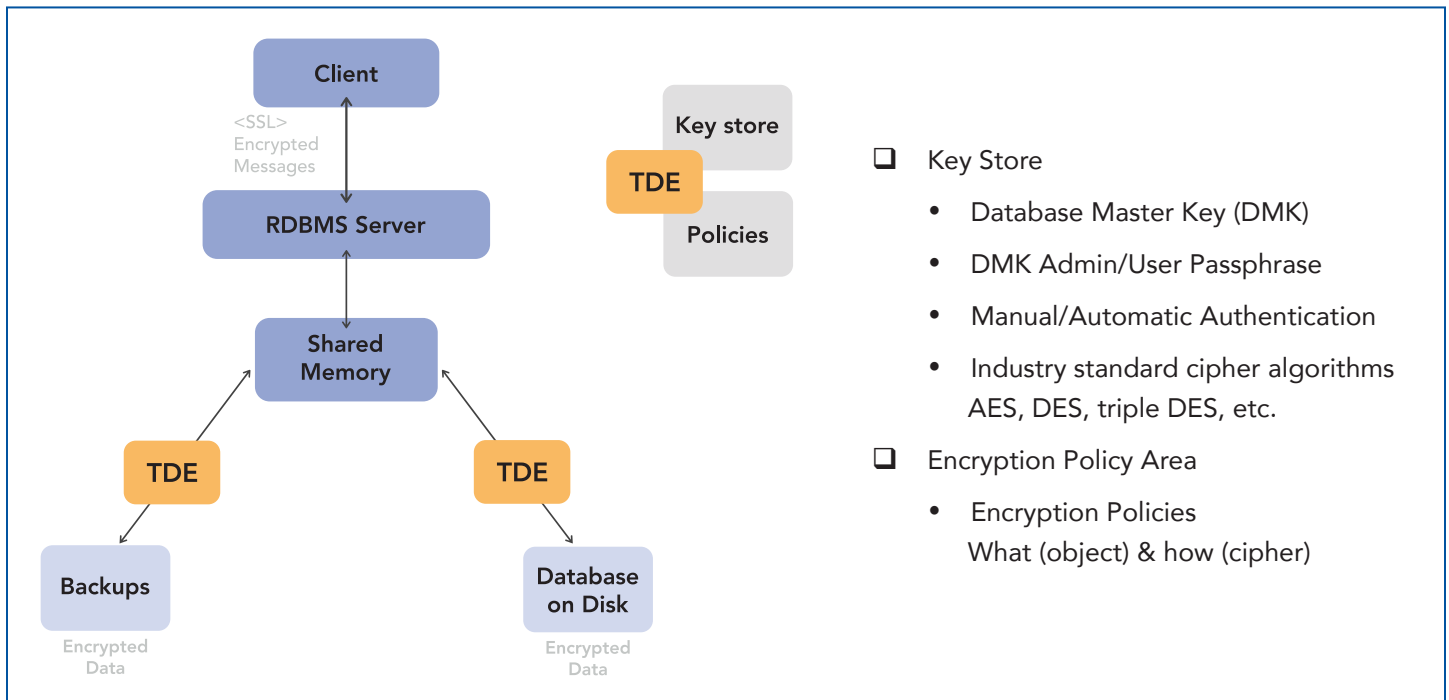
Client

<SSL>
Encrypted
Messages

RDBMS Server

Shared Memory

TDE

TDE

Backups

Encrypted Data

Database on Disk

Encrypted Data

Key store

TDE

Policies

- Key Store
  - Database Master Key (DMK)
  - DMK Admin/User Passphrase
  - Manual/Automatic Authentication
  - Industry standard cipher algorithms AES, DES, triple DES, etc.
- Encryption Policy Area
  - Encryption Policies What (object) & how (cipher)